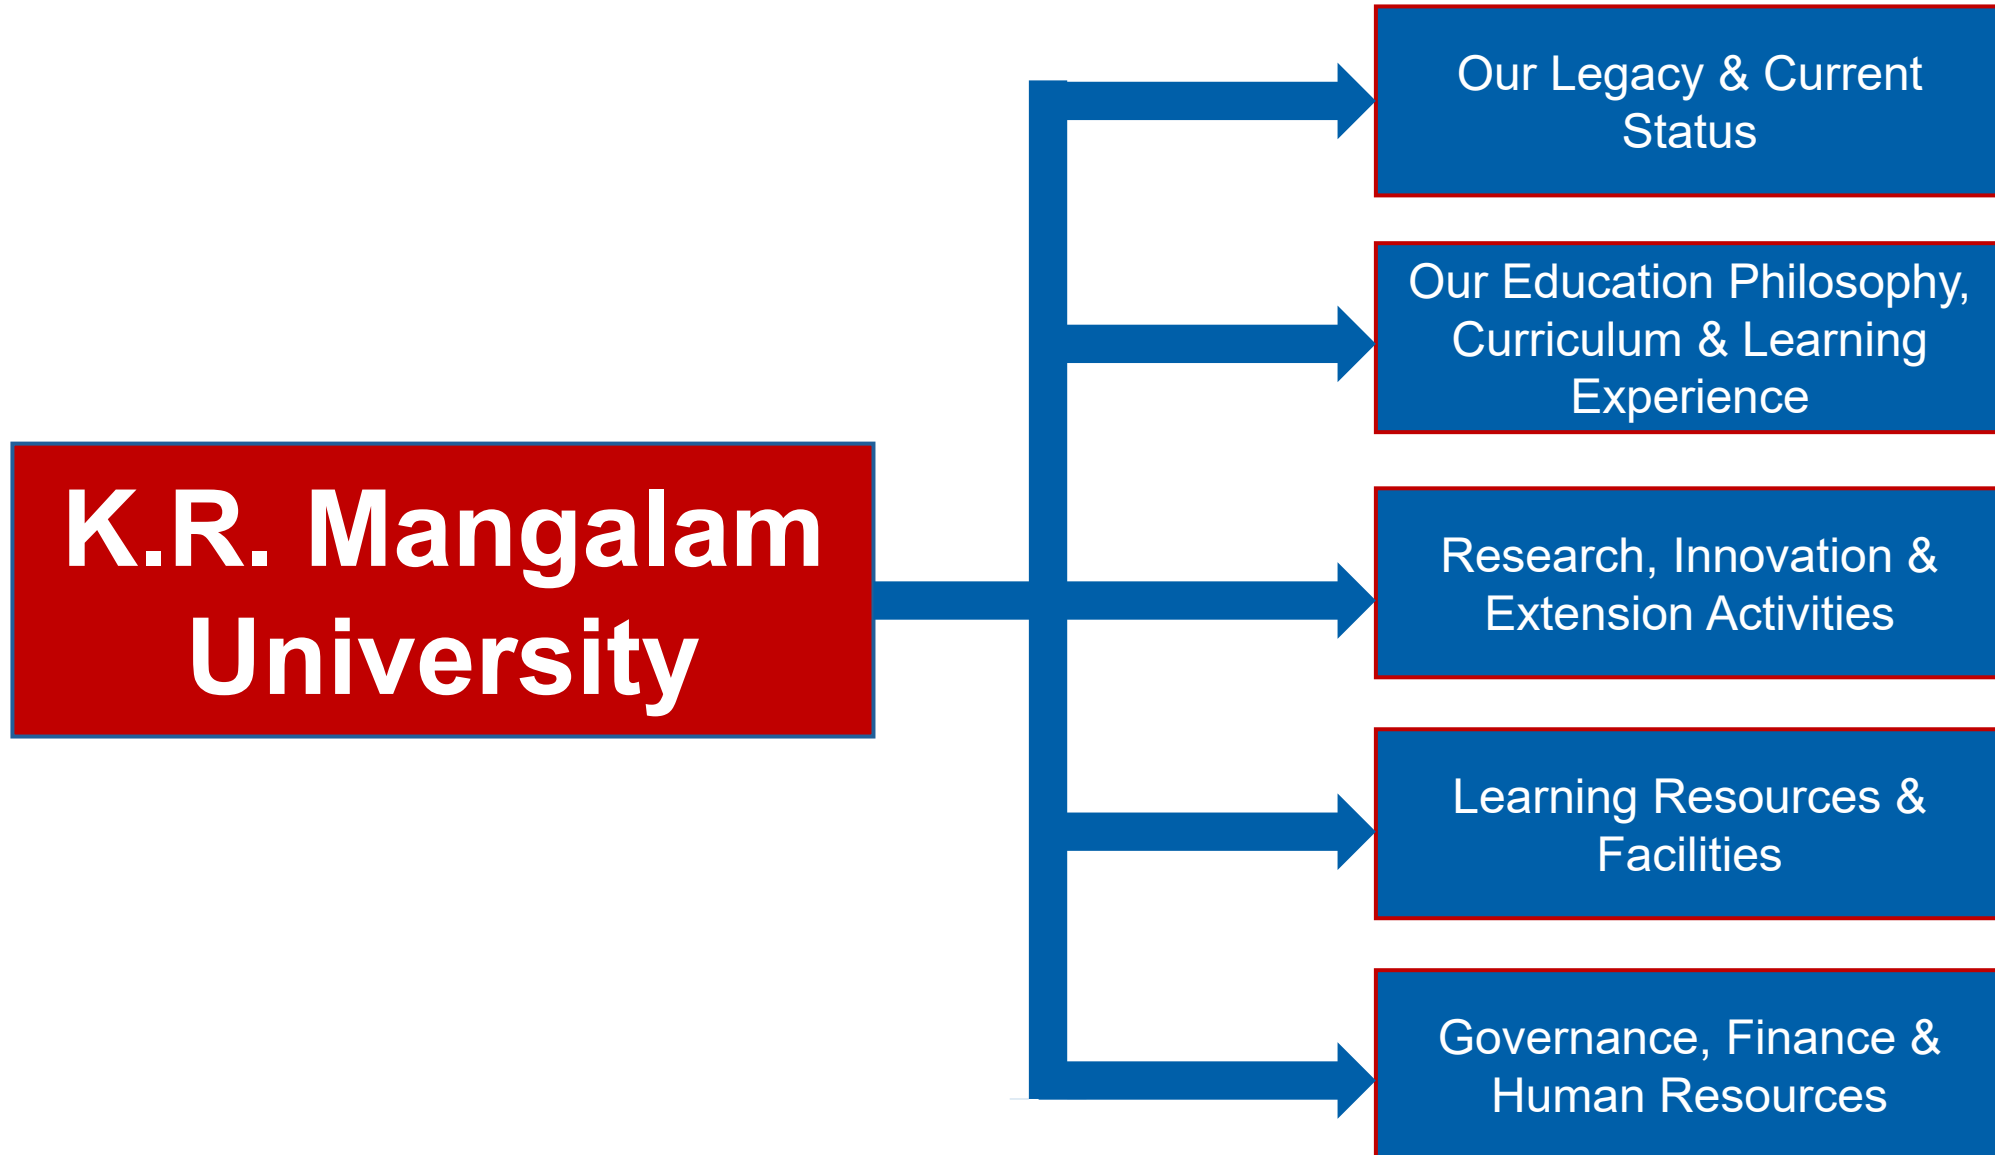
K.R. Mangalam University

Our Legacy & Current Status

Our Education Philosophy, Curriculum & Learning Experience

Research, Innovation & Extension Activities

Learning Resources & Facilities

Governance, Finance & Human Resources